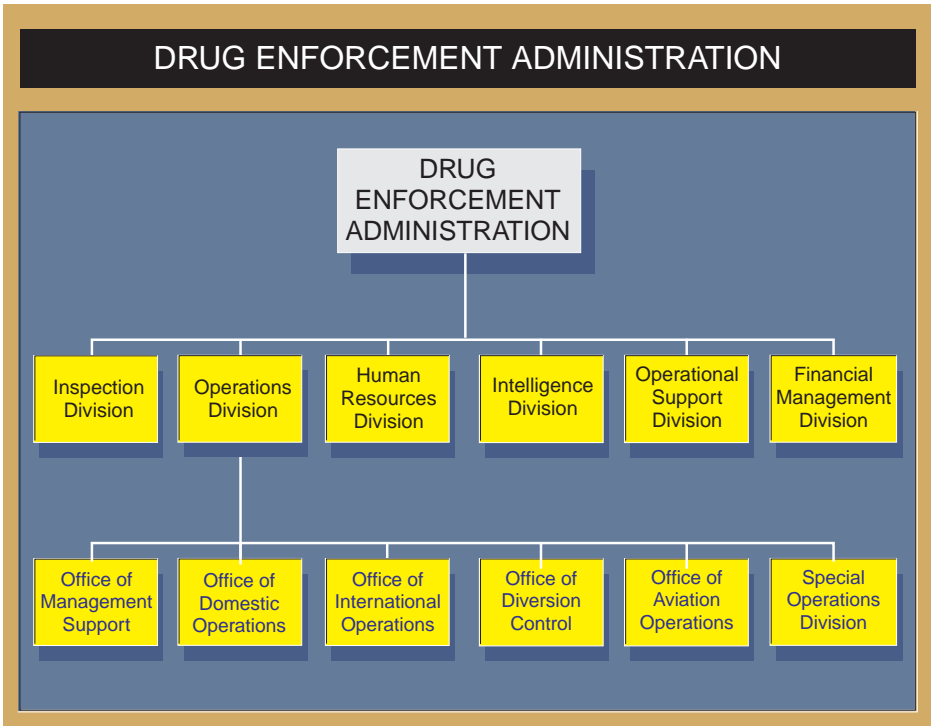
DRUG ENFORCEMENT ADMINISTRATION

DRUG ENFORCEMENT ADMINISTRATION

Inspection Division

Operations Division

Human Resources Division

Intelligence Division

Operational Support Division

Financial Management Division

Office of Management Support

Office of Domestic Operations

Office of International Operations

Office of Diversion Control

Office of Aviation Operations

Special Operations Division